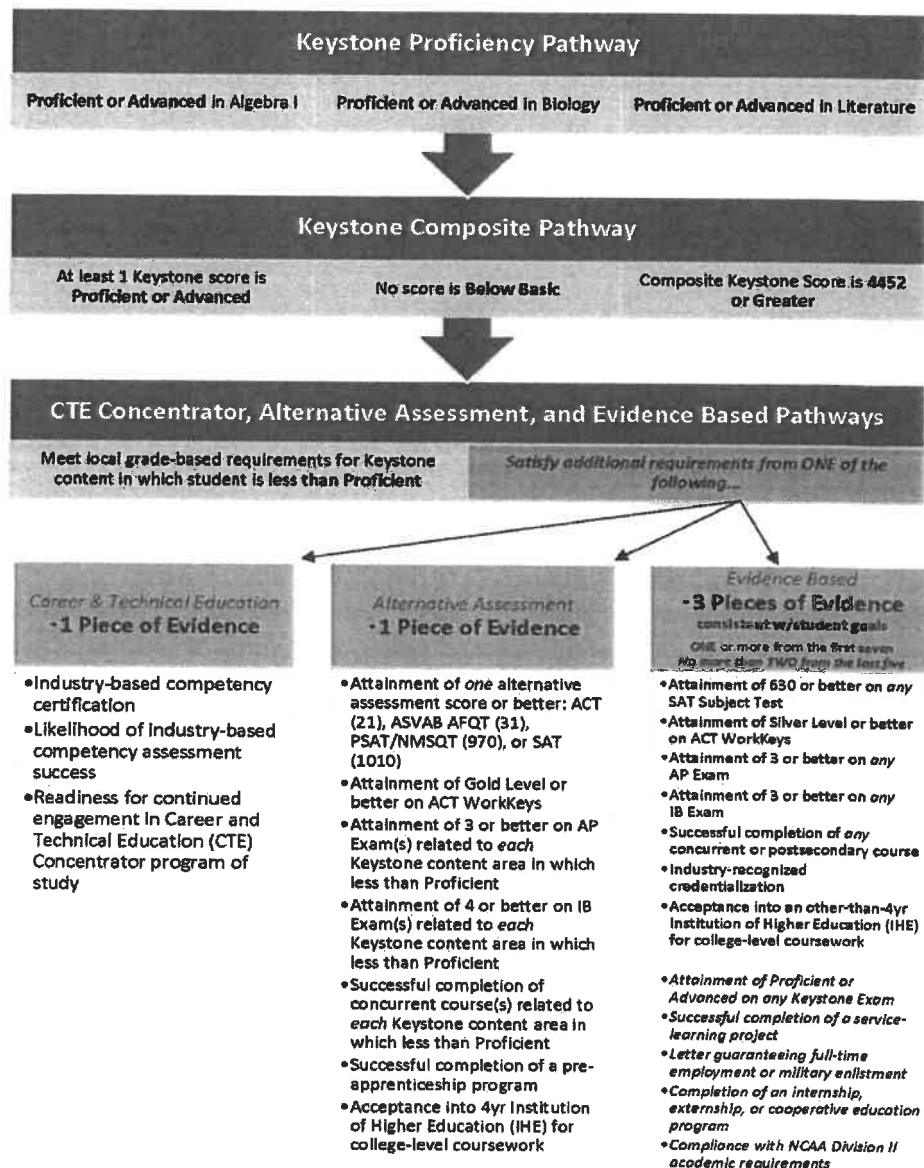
Keystone Proficiency Pathway

Proficient or Advanced in Algebra I

Proficient or Advanced in Biology

Proficient or Advanced in Literature

Keystone Composite Pathway

At least 1 Keystone score is Proficient or Advanced

No score is Below Basic

Composite Keystone Score is 4452 or Greater

CTE Concentrator, Alternative Assessment, and Evidence Based Pathways

Meet local grade-based requirements for Keystone content in which student is less than Proficient

Satisfy additional requirements from ONE of the following...

Career & Technical Education
-1 Piece of Evidence

•Industry-based competency certification
•Likelihood of industry-based competency assessment success
•Readiness for continued engagement in Career and Technical Education (CTE) Concentrator program of study

Alternative Assessment
-1 Piece of Evidence

•Attainment of *one* alternative assessment score or better: ACT (21), ASVAB AFQT (31), PSAT/NMSQT (970), or SAT (1010)
•Attainment of Gold Level or better on ACT WorkKeys
•Attainment of 3 or better on AP Exam(s) related to *each* Keystone content area in which less than Proficient
•Attainment of 4 or better on IB Exam(s) related to *each* Keystone content area in which less than Proficient
•Successful completion of concurrent course(s) related to *each* Keystone content area in which less than Proficient
•Successful completion of a pre-apprenticeship program
•Acceptance into 4yr Institution of Higher Education (IHE) for college-level coursework

Evidence Based
-3 Pieces of Evidence
consistent w/student goals
ONE or more from the first seven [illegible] TWO from the last five

•Attainment of 630 or better on *any* SAT Subject Test
•Attainment of Silver Level or better on ACT WorkKeys
•Attainment of 3 or better on *any* AP Exam
•Attainment of 3 or better on *any* IB Exam
•Successful completion of *any* concurrent or postsecondary course
•Industry-recognized credentialization
•Acceptance into an other-than-4yr Institution of Higher Education (IHE) for college-level coursework

•*Attainment of Proficient or Advanced on any Keystone Exam*
•*Successful completion of a service-learning project*
•*Letter guaranteeing full-time employment or military enlistment*
•*Completion of an internship, externship, or cooperative education program*
•*Compliance with NCAA Division II academic requirements*